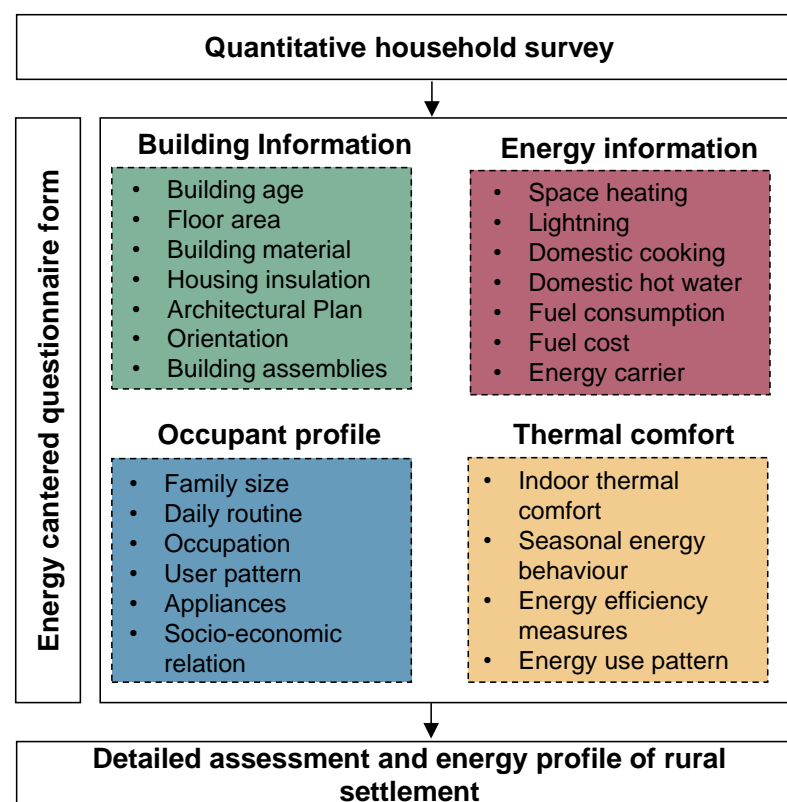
Quantitative household survey

Energy cantered questionnaire form

Building Information
- Building age
- Floor area
- Building material
- Housing insulation
- Architectural Plan
- Orientation
- Building assemblies

Energy information
- Space heating
- Lightning
- Domestic cooking
- Domestic hot water
- Fuel consumption
- Fuel cost
- Energy carrier

Occupant profile
- Family size
- Daily routine
- Occupation
- User pattern
- Appliances
- Socio-economic relation

Thermal comfort
- Indoor thermal comfort
- Seasonal energy behaviour
- Energy efficiency measures
- Energy use pattern

Detailed assessment and energy profile of rural settlement